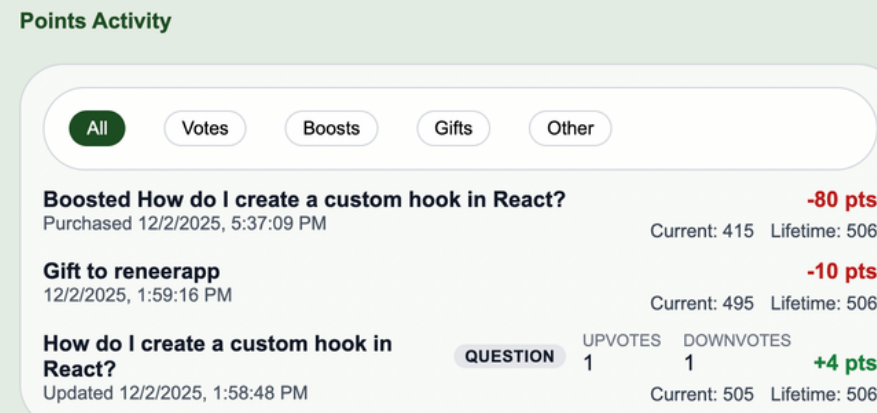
Points Activity

All
Votes
Boosts
Gifts
Other

Boosted How do I create a custom hook in React?
Purchased 12/2/2025, 5:37:09 PM
-80 pts
Current: 415 Lifetime: 506

Gift to reneerapp
12/2/2025, 1:59:16 PM
-10 pts
Current: 495 Lifetime: 506

How do I create a custom hook in React?
QUESTION
UPVOTES 1
DOWNVOTES 1
Updated 12/2/2025, 1:58:48 PM
+4 pts
Current: 505 Lifetime: 506